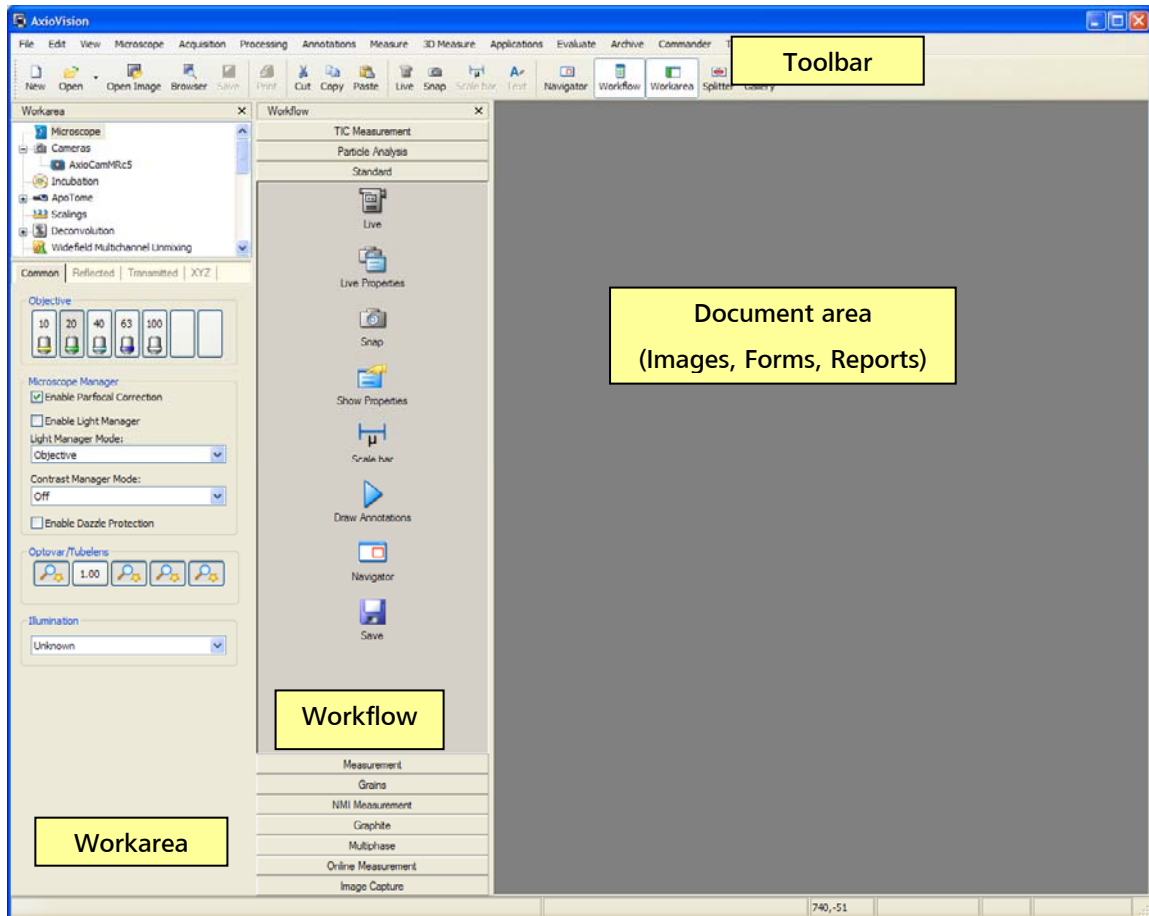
AxioVision

File Edit View Microscope Acquisition Processing Annotations Measure 3D Measure Applications Evaluate Archive Commander T

Toolbar

New Open Open Image Browser Save Print Cut Copy Paste Live Snap Scale bar Text Navigator Workflow Workarea Splitter Gallery

Workarea

Microscope
Cameras
AxioCamMRc5
Incubation
ApoTome
Scalings
Deconvolution
Widefield Multichannel Unmixing

Common Reflected Transmitted XYZ

Objective
10 20 40 63 100

Microscope Manager
Enable Parfocal Correction
Enable Light Manager
Light Manager Mode:
Objective
Contrast Manager Mode:
Off
Enable Dazzle Protection

Optovar/Tubelens
1.00

Illumination
Unknown

Workarea

Workflow
TIC Measurement
Particle Analysis
Standard
Live
Live Properties
Snap
Show Properties
Scale bar
Draw Annotations
Navigator
Save

Workflow

Measurement
Grains
NMI Measurement
Graphite
Multiphase
Online Measurement
Image Capture

Document area
(Images, Forms, Reports)

740,-51